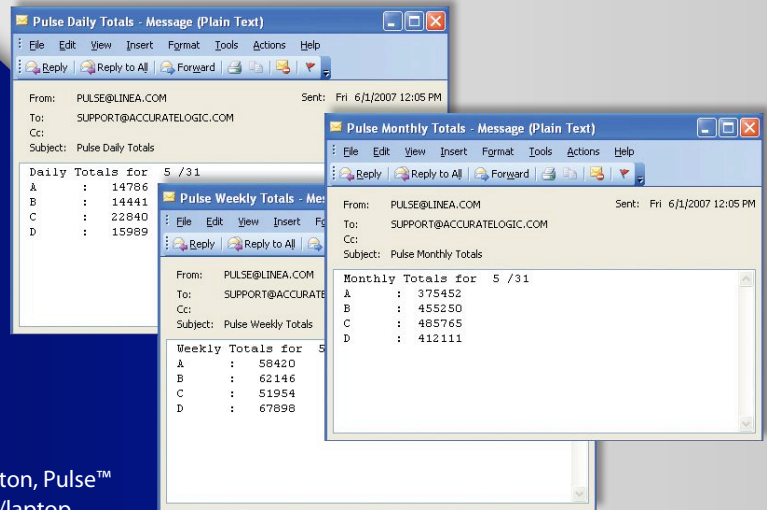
Pulse Daily Totals - Message (Plain Text)

File Edit View Insert Format Tools Actions Help

Reply | Reply to All | Forward

From: PULSE@LINEA.COM
Sent: Fri 6/1/2007 12:05 PM
To: SUPPORT@ACCURATELOGIC.COM
Cc:
Subject: Pulse Daily Totals

Daily Totals for 5 /31
A : 14786
B : 14441
C : 22840
D : 15989

Pulse Weekly Totals - Mes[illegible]

File Edit View Insert Fo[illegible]

Reply | Reply to All |

From: PULSE@LINEA.COM
To: SUPPORT@ACCURATE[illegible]
Cc:
Subject: Pulse Weekly Totals

Weekly Totals for 5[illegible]
A : 58420
B : 62146
C : 51954
D : 67898

Pulse Monthly Totals - Message (Plain Text)

File Edit View Insert Format Tools Actions Help

Reply | Reply to All | Forward

From: PULSE@LINEA.COM
Sent: Fri 6/1/2007 12:05 PM
To: SUPPORT@ACCURATELOGIC.COM
Cc:
Subject: Pulse Monthly Totals

Monthly Totals for 5 /31
A : 375452
B : 455250
C : 485765
D : 412111

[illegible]ton, Pulse™
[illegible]/laptop